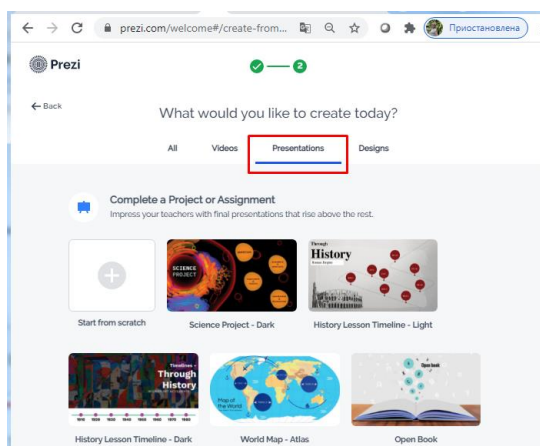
prezi.com/welcome#/create-from...

Приостановлена

Prezi

2

← Back

What would you like to create today?

All

Videos

Presentations

Designs

Complete a Project or Assignment

Impress your teachers with final presentations that rise above the rest.

Start from scratch

SCIENCE PROJECT

Science Project - Dark

Through History

History Lesson Timeline - Light

Through History

History Lesson Timeline - Dark

Map of the World

World Map - Atlas

Open book

Open Book